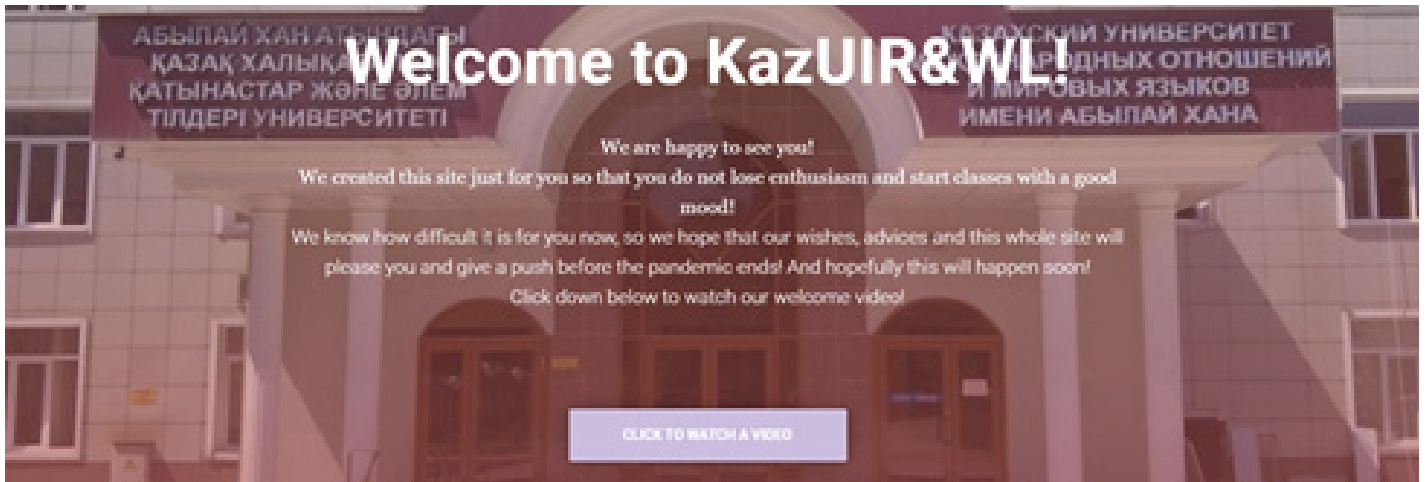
АБЫЛАЙ ХАН АТЫНДАҒЫ
ҚАЗАҚ ХАЛЫҚАР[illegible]
ҚАТЫНАСТАР ЖӘНЕ ӘЛЕМ
ТІЛДЕРІ УНИВЕРСИТЕТІ

КАЗАХСКИЙ УНИВЕРСИТЕТ
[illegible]НАРОДНЫХ ОТНОШЕНИЙ
И МИРОВЫХ ЯЗЫКОВ
ИМЕНИ АБЫЛАЙ ХАНА

Welcome to KazUIR&WL!

We are happy to see you!
We created this site just for you so that you do not lose enthusiasm and start classes with a good mood!
We know how difficult it is for you now, so we hope that our wishes, advices and this whole site will please you and give a push before the pandemic ends! And hopefully this will happen soon!
Click down below to watch our welcome video!

CLICK TO WATCH A VIDEO